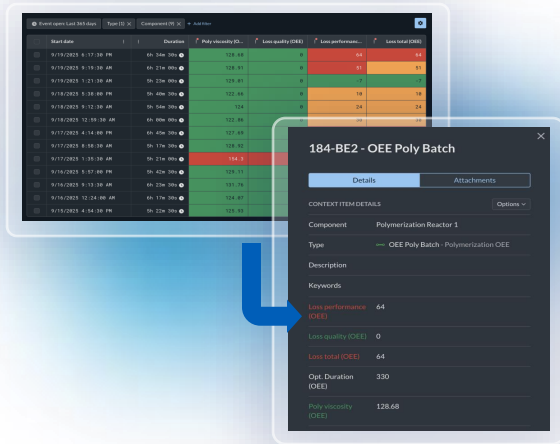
Event open: Last 365 days | Type (1) × | Component (9) × | + Add filter

| | Start date | | | Duration | Poly viscosity (CI... | Loss quality (OEE) | Loss performanc... | Loss total (OEE) |
|---|---|---|---|---|---|---|---|---|
| | 9/19/2025 6:17:30 PM | | | 6h 34m 30s | 128.68 | 0 | 64 | 64 |
| | 9/19/2025 9:16:30 AM | | | 6h 21m 00s | 128.61 | 0 | 51 | 51 |
| | 9/19/2025 1:21:30 AM | | | 5h 23m 00s | 129.01 | 0 | -7 | -7 |
| | 9/18/2025 5:38:00 PM | | | 5h 40m 30s | 122.68 | 0 | 10 | 10 |
| | 9/18/2025 9:12:30 AM | | | 5h 54m 30s | 124 | 0 | 24 | 24 |
| | 9/18/2025 12:59:30 AM | | | 6h 00m 00s | 122.06 | 0 | 30 | 30 |
| | 9/17/2025 4:14:00 PM | | | 6h 45m 30s | 127.69 | | | |
| | 9/17/2025 8:58:30 AM | | | 5h 17m 30s | 128.92 | | | |
| | 9/17/2025 1:35:30 AM | | | 5h 21m 00s | 154.3 | | | |
| | 9/16/2025 5:57:00 PM | | | 5h 42m 30s | 129.71 | | | |
| | 9/16/2025 9:13:30 AM | | | 6h 23m 30s | 131.79 | | | |
| | 9/16/2025 12:24:00 AM | | | 6h 17m 30s | 124.07 | | | |
| | 9/15/2025 4:54:30 PM | | | 5h 22m 30s | 125.93 | | | |

184-BE2 - OEE Poly Batch

Details | Attachments

CONTEXT ITEM DETAILS | Options

Component | Polymerization Reactor 1
Type | OEE Poly Batch - Polymerization OEE
Description |
Keywords |
Loss performance (OEE) | 64
Loss quality (OEE) | 0
Loss total (OEE) | 64
Opt. Duration (OEE) | 330
Poly viscosity (OEE) | 128.68